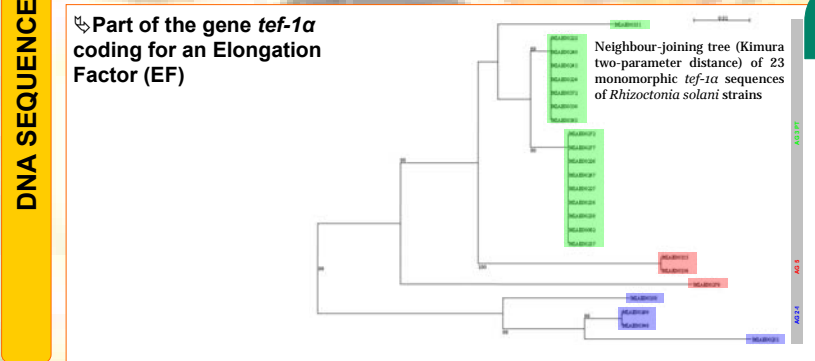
DNA SEQUENCE

Part of the gene *tef-1α* coding for an Elongation Factor (EF)

Neighbour-joining tree (Kimura two-parameter distance) of 23 monomorphic *tef-1α* sequences of *Rhizoctonia solani* strains

AG 2-2 IIIB

AG 3

AG 2-4

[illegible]